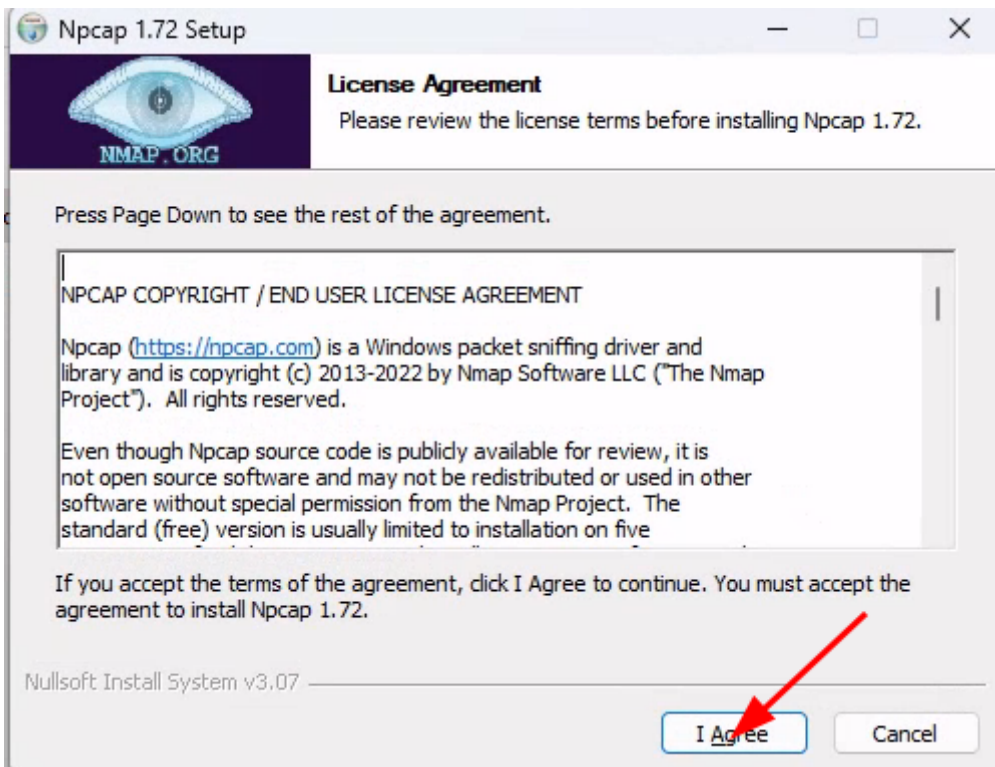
Npcap 1.72 Setup

NMAP.ORG

License Agreement

Please review the license terms before installing Npcap 1.72.

Press Page Down to see the rest of the agreement.

NPCAP COPYRIGHT / END USER LICENSE AGREEMENT

Npcap (https://npcap.com) is a Windows packet sniffing driver and library and is copyright (c) 2013-2022 by Nmap Software LLC ("The Nmap Project"). All rights reserved.

Even though Npcap source code is publicly available for review, it is not open source software and may not be redistributed or used in other software without special permission from the Nmap Project. The standard (free) version is usually limited to installation on five

If you accept the terms of the agreement, click I Agree to continue. You must accept the agreement to install Npcap 1.72.

Nullsoft Install System v3.07

I Agree

Cancel